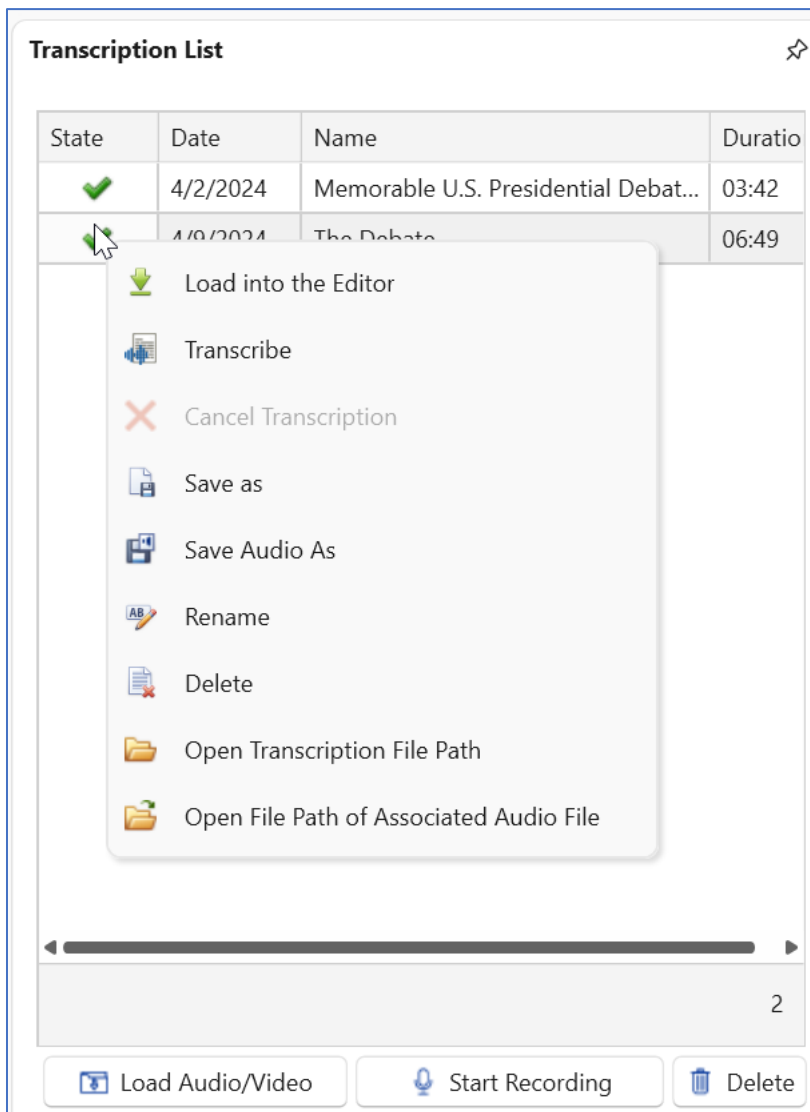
Transcription List

| State | Date | Name | Duratio |
|---|---|---|---|
| | 4/2/2024 | Memorable U.S. Presidential Debat... | 03:42 |
| | 4/9/2024 | The Debate | 06:49 |

Load into the Editor
Transcribe
Cancel Transcription
Save as
Save Audio As
Rename
Delete
Open Transcription File Path
Open File Path of Associated Audio File

2

Load Audio/Video
Start Recording
Delete